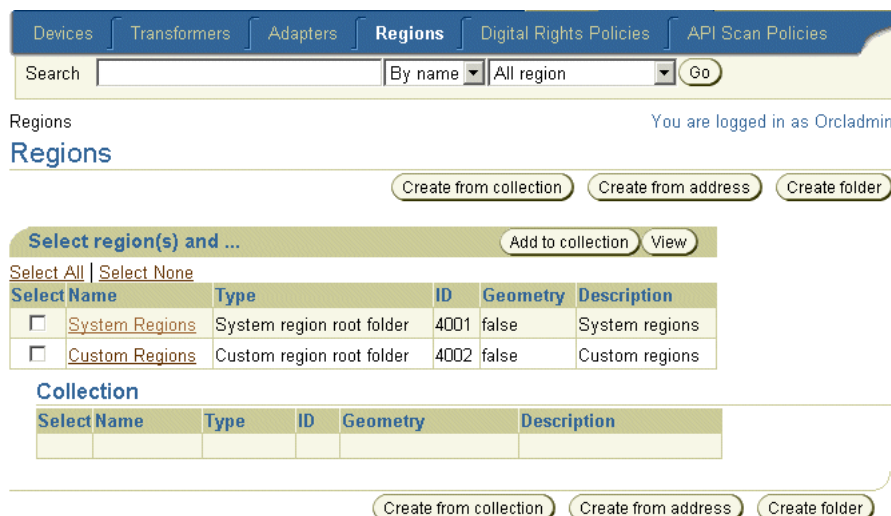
Devices | Transformers | Adapters | Regions | Digital Rights Policies | API Scan Policies

Search [ ] By name All region Go

Regions

You are logged in as Orcladmin

Regions

Create from collection | Create from address | Create folder

Select region(s) and ...

Add to collection | View

Select All | Select None

| Select | Name | Type | ID | Geometry | Description |
|---|---|---|---|---|---|
| ☐ | System Regions | System region root folder | 4001 | false | System regions |
| ☐ | Custom Regions | Custom region root folder | 4002 | false | Custom regions |

Collection

| Select | Name | Type | ID | Geometry | Description |
|---|---|---|---|---|---|
| | | | | | |

Create from collection | Create from address | Create folder